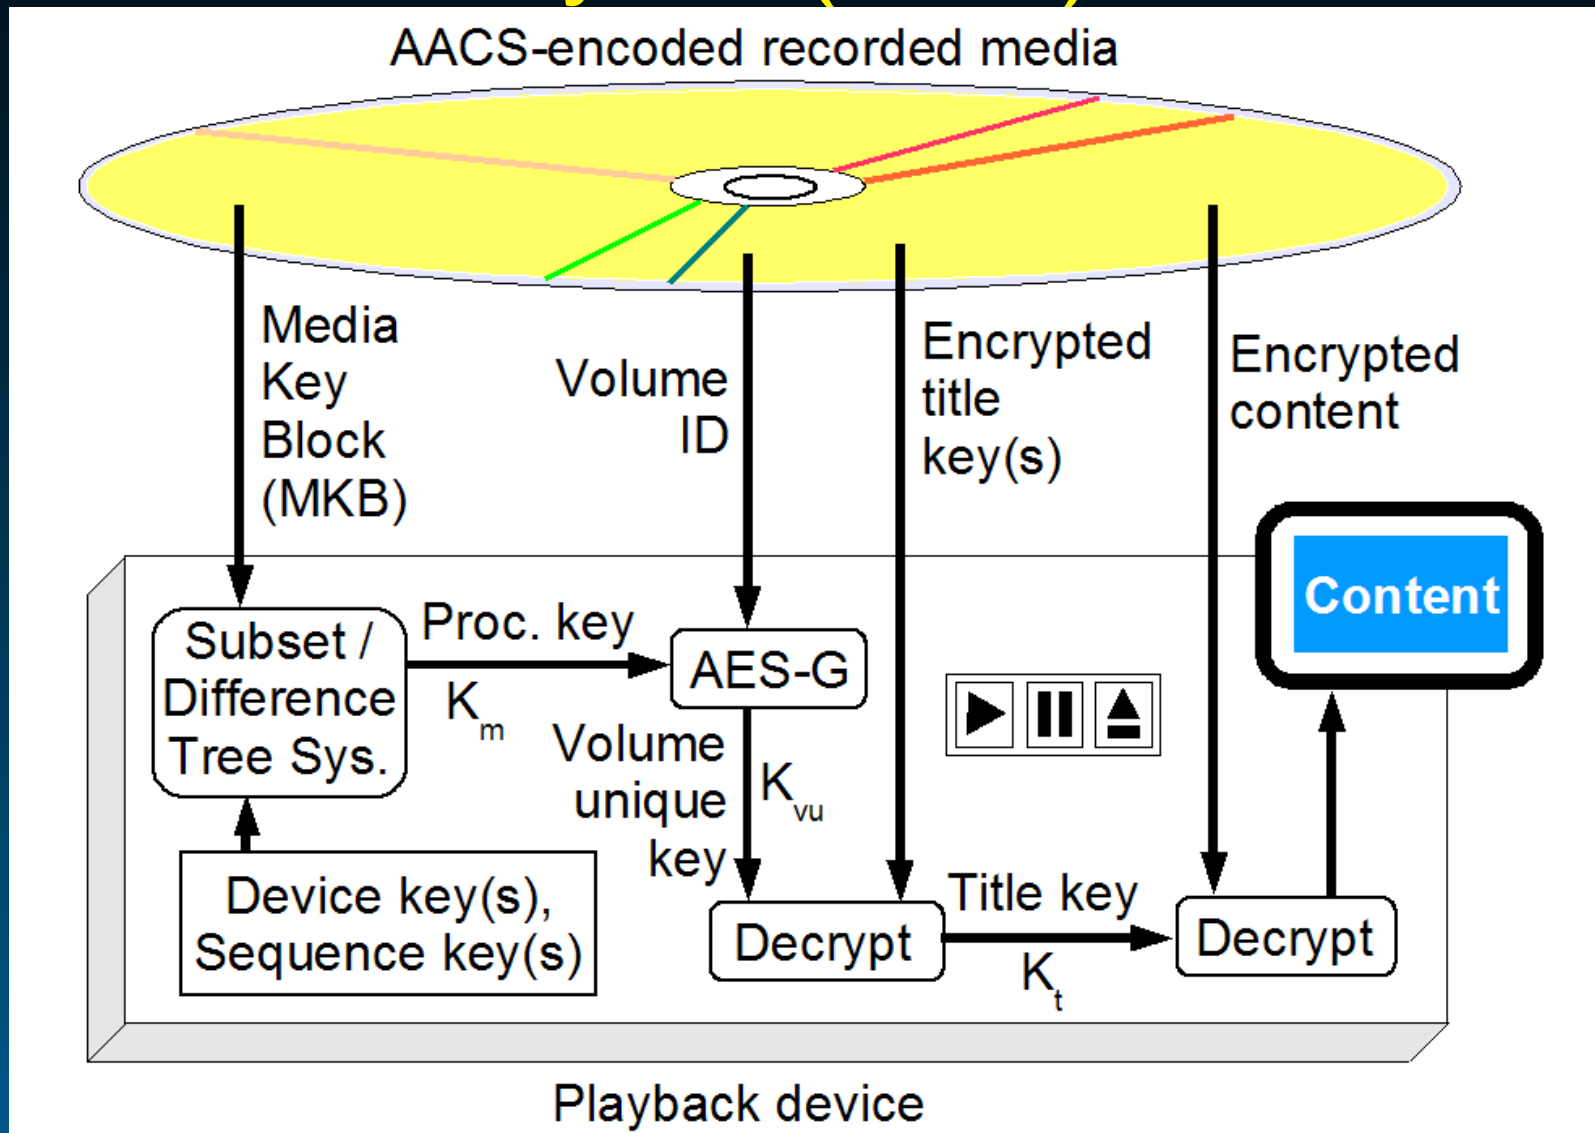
AACS-encoded recorded media

Media Key Block (MKB)

Volume ID

Encrypted title key(s)

Encrypted content

Content

Subset / Difference Tree Sys.

Proc. key

$K_m$

AES-G

Volume unique key

$K_{vu}$

Device key(s), Sequence key(s)

Decrypt

Title key

$K_t$

Decrypt

Playback device